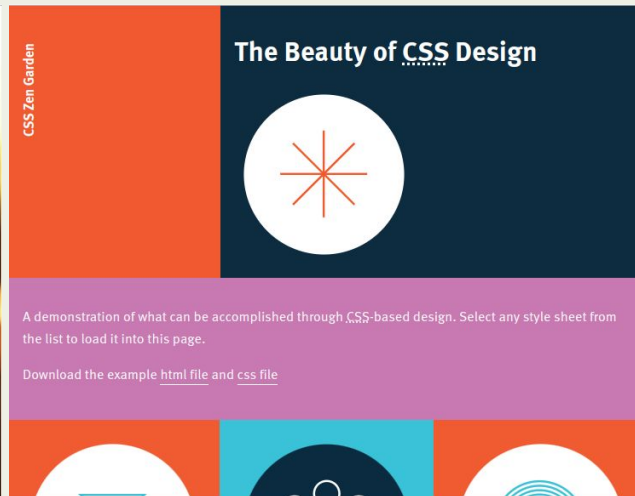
CSS Zen Garden

The Beauty of CSS Design

A demonstration of what can be accomplished through CSS-based design. Select any style sheet from the list to load it into this page.

Download the example html file and css file